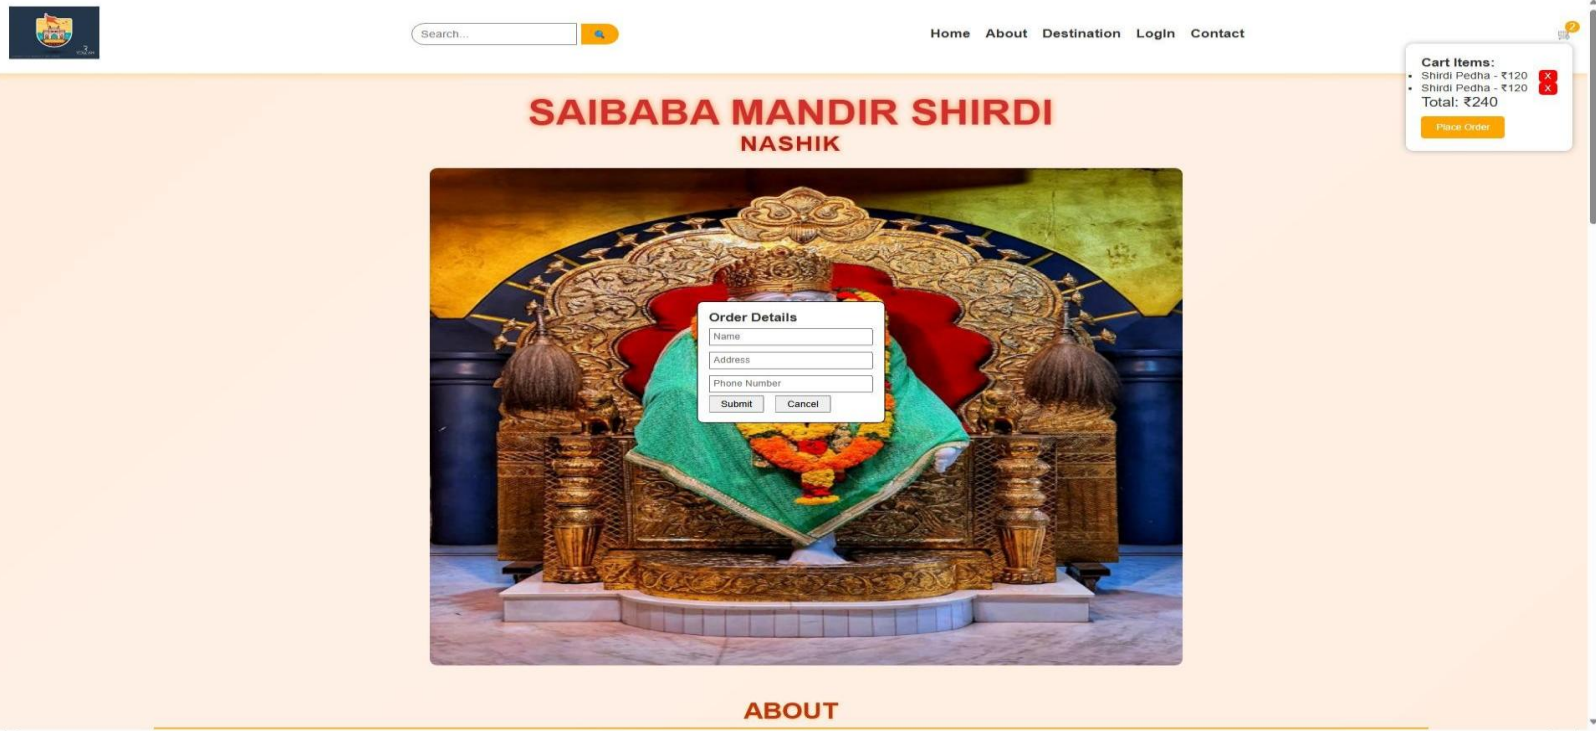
Search...

Home About Destination Login Contact

2

Cart Items:
- Shirdi Pedha - ₹120 X
- Shirdi Pedha - ₹120 X

Total: ₹240

Place Order

SAIBABA MANDIR SHIRDI

NASHIK

Order Details

Name

Address

Phone Number

Submit Cancel

ABOUT